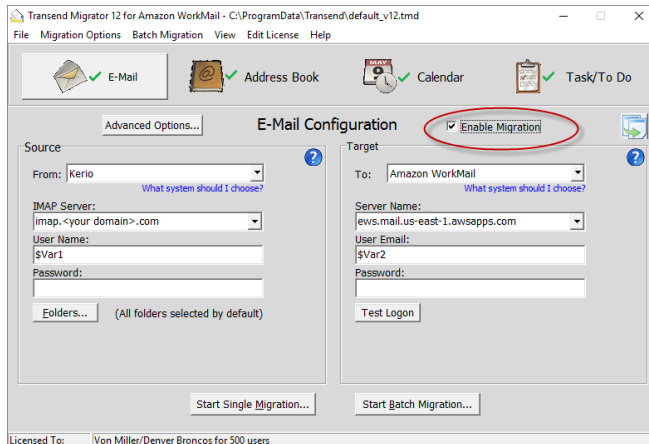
Transend Migrator 12 for Amazon WorkMail - C:\ProgramData\Transend\default_v12.tmd

File Migration Options Batch Migration View Edit License Help

E-Mail

Address Book

MAY

Calendar

Task/To Do

Advanced Options...

E-Mail Configuration

Enable Migration

Source

From: Kerio

What system should I choose?

IMAP Server:

imap.<your domain>.com

User Name:

$Var1

Password:

Folders...

(All folders selected by default)

Target

To: Amazon WorkMail

What system should I choose?

Server Name:

ews.mail.us-east-1.awsapps.com

User Email:

$Var2

Password:

Test Logon

Start Single Migration...

Start Batch Migration...

Licensed To: Von Miller/Denver Broncos for 500 users